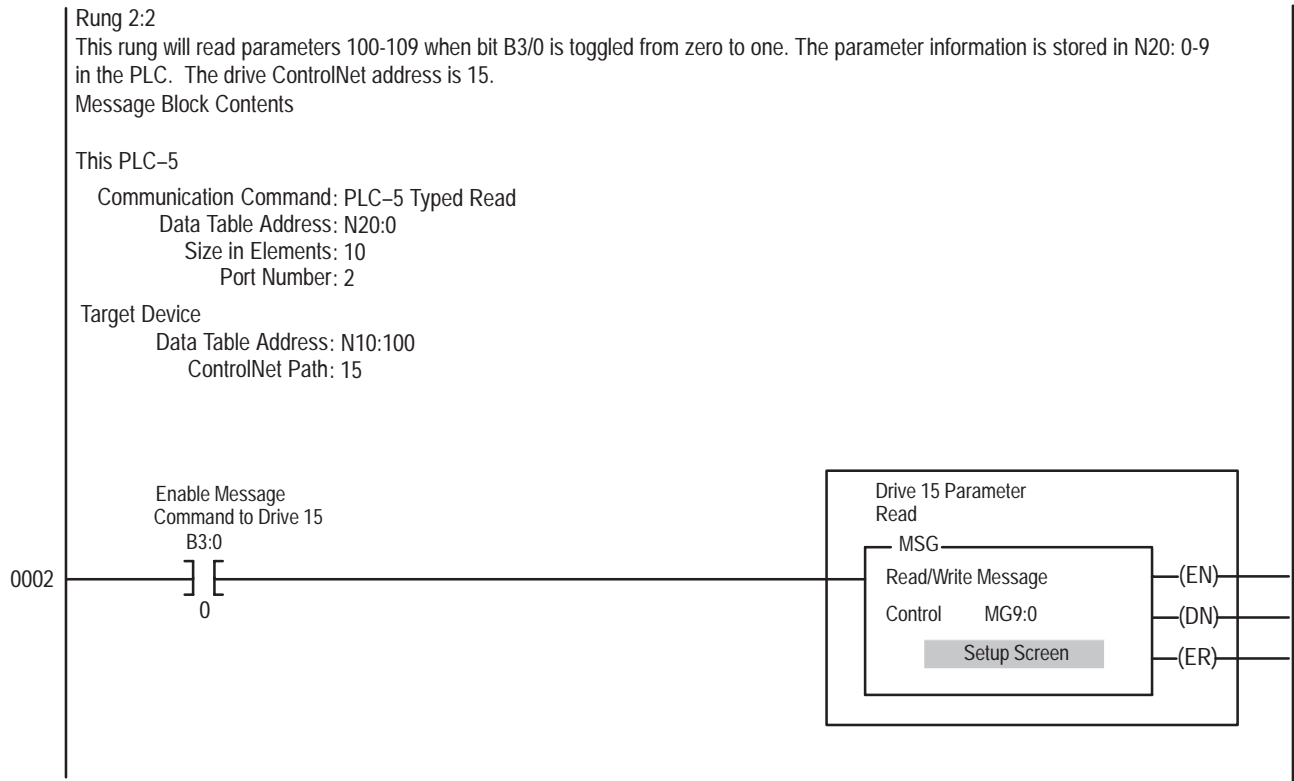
Rung 2:2
This rung will read parameters 100-109 when bit B3/0 is toggled from zero to one. The parameter information is stored in N20: 0-9 in the PLC. The drive ControlNet address is 15.
Message Block Contents

This PLC–5

Communication Command: PLC–5 Typed Read
Data Table Address: N20:0
Size in Elements: 10
Port Number: 2

Target Device
Data Table Address: N10:100
ControlNet Path: 15

Enable Message Command to Drive 15
B3:0

0002

0

Drive 15 Parameter Read

MSG
Read/Write Message
Control MG9:0
Setup Screen

(EN)
(DN)
(ER)